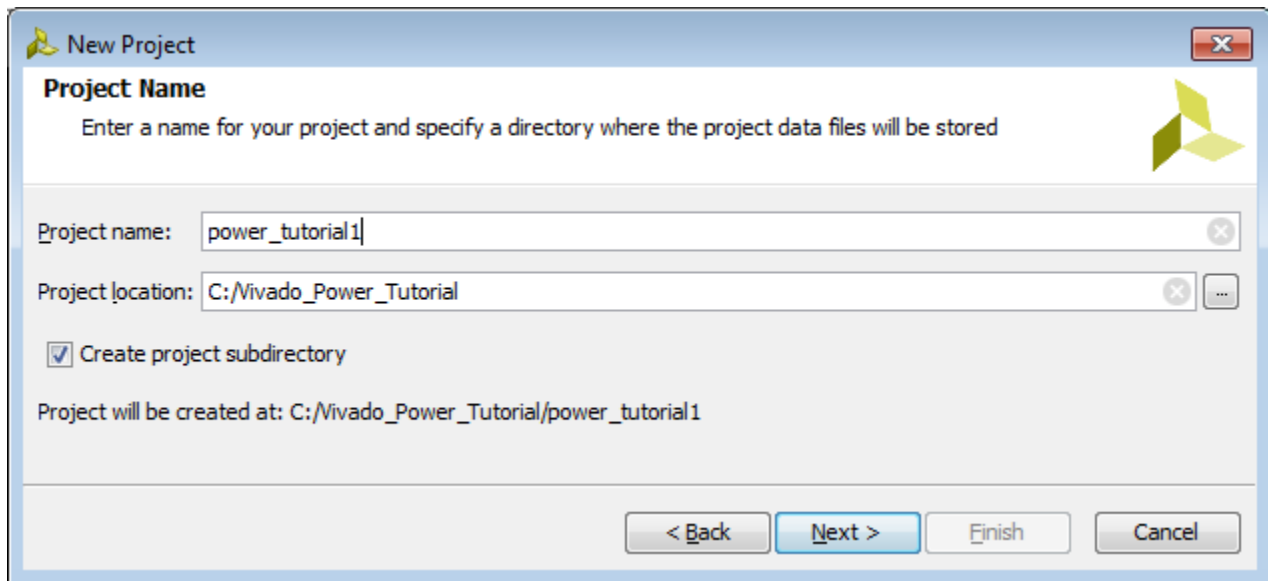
New Project

Project Name

Enter a name for your project and specify a directory where the project data files will be stored

Project name: power_tutorial1

Project location: C:/Vivado_Power_Tutorial ...

Create project subdirectory

Project will be created at: C:/Vivado_Power_Tutorial/power_tutorial1

< Back Next > Finish Cancel